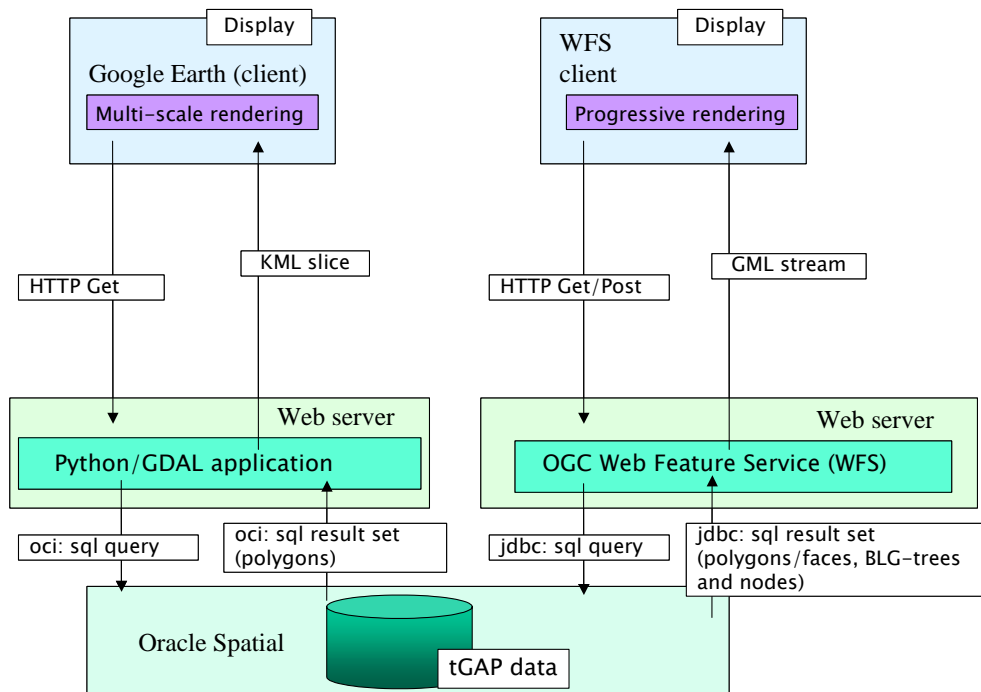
Display

Google Earth (client)

Multi-scale rendering

Display

WFS client

Progressive rendering

HTTP Get

KML slice

HTTP Get/Post

GML stream

Web server

Python/GDAL application

Web server

OGC Web Feature Service (WFS)

oci: sql query

oci: sql result set (polygons)

jdbc: sql query

jdbc: sql result set (polygons/faces, BLG-trees and nodes)

Oracle Spatial

tGAP data